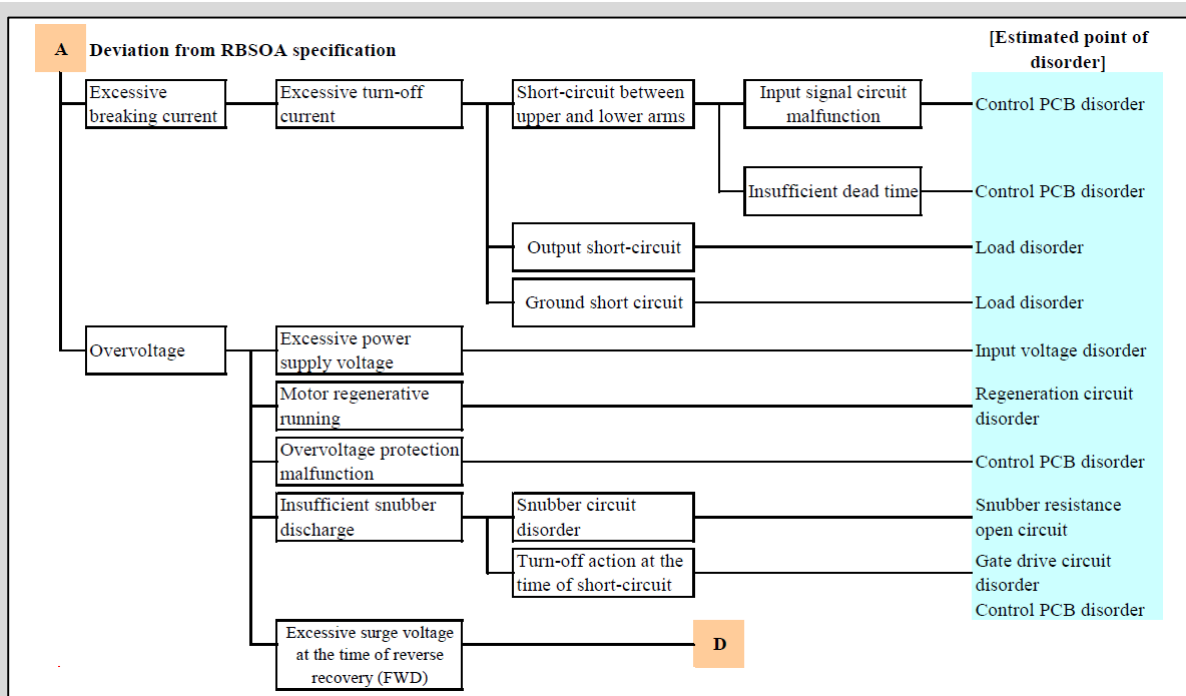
A Deviation from RBSOA specification

[Estimated point of disorder]

Excessive breaking current

Excessive turn-off current

Short-circuit between upper and lower arms

Input signal circuit malfunction

Control PCB disorder

Insufficient dead time

Control PCB disorder

Output short-circuit

Load disorder

Ground short circuit

Load disorder

Overvoltage

Excessive power supply voltage

Input voltage disorder

Motor regenerative running

Regeneration circuit disorder

Overvoltage protection malfunction

Control PCB disorder

Insufficient snubber discharge

Snubber circuit disorder

Snubber resistance open circuit

Turn-off action at the time of short-circuit

Gate drive circuit disorder
Control PCB disorder

Excessive surge voltage at the time of reverse recovery (FWD)

D